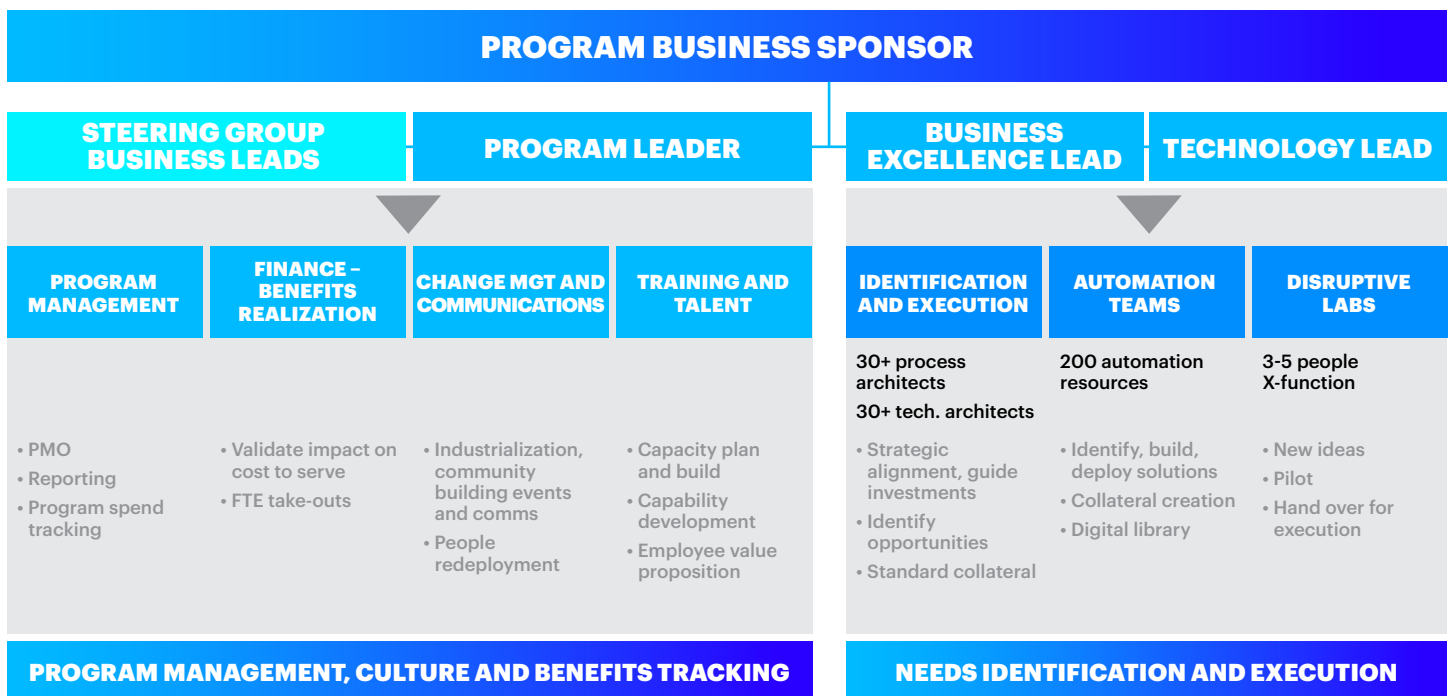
PROGRAM BUSINESS SPONSOR

STEERING GROUP BUSINESS LEADS

PROGRAM LEADER

BUSINESS EXCELLENCE LEAD

TECHNOLOGY LEAD

PROGRAM MANAGEMENT

FINANCE – BENEFITS REALIZATION

CHANGE MGT AND COMMUNICATIONS

TRAINING AND TALENT

IDENTIFICATION AND EXECUTION

AUTOMATION TEAMS

DISRUPTIVE LABS

30+ process architects
30+ tech. architects

200 automation resources

3-5 people X-function

• PMO
• Reporting
• Program spend tracking

• Validate impact on cost to serve
• FTE take-outs

• Industrialization, community building events and comms
• People redeployment

• Capacity plan and build
• Capability development
• Employee value proposition

• Strategic alignment, guide investments
• Identify opportunities
• Standard collateral

• Identify, build, deploy solutions
• Collateral creation
• Digital library

• New ideas
• Pilot
• Hand over for execution

PROGRAM MANAGEMENT, CULTURE AND BENEFITS TRACKING

NEEDS IDENTIFICATION AND EXECUTION